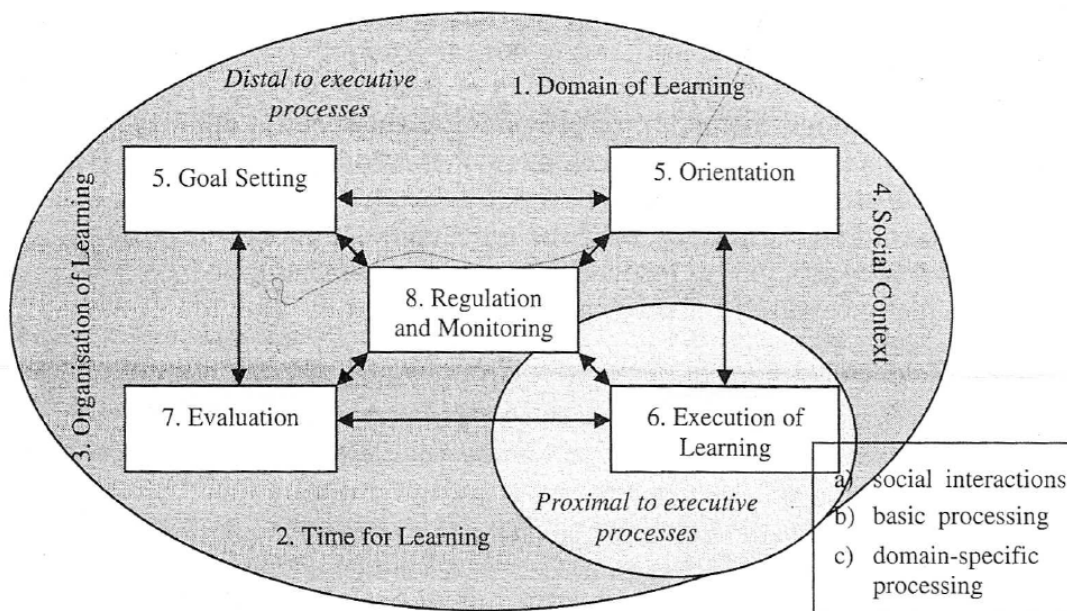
Distal to executive processes

1. Domain of Learning

5. Goal Setting

5. Orientation

3. Organisation of Learning

4. Social Context

8. Regulation and Monitoring

7. Evaluation

6. Execution of Learning

Proximal to executive processes

2. Time for Learning

a) social interactions
b) basic processing
c) domain-specific processing